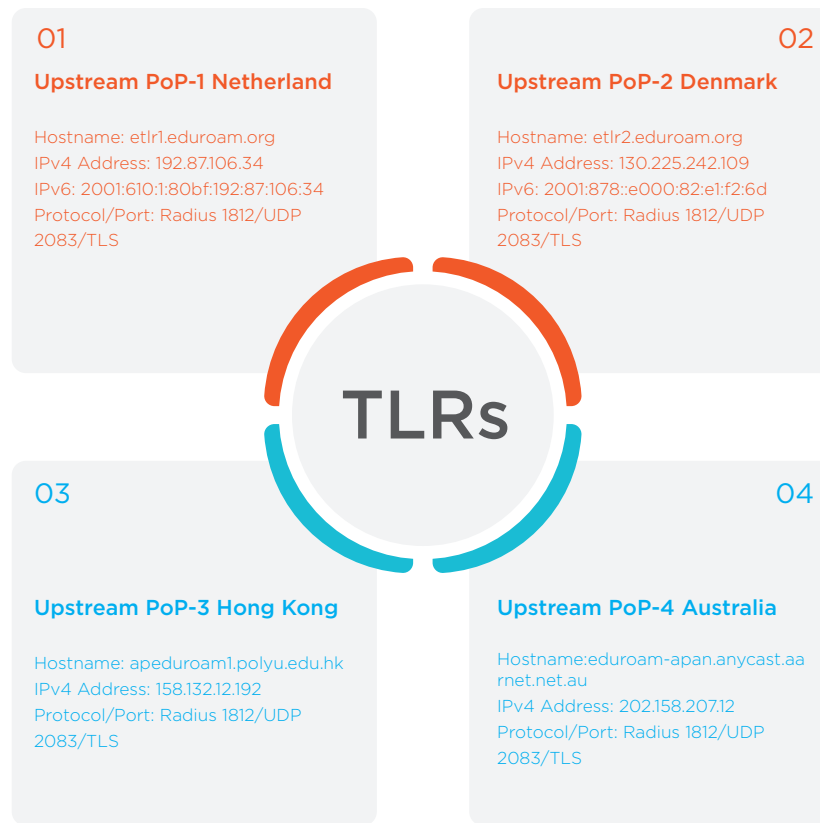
01

Upstream PoP-1 Netherland

Hostname: etlr1.eduroam.org
IPv4 Address: 192.87.106.34
IPv6: 2001:610:1:80bf:192:87:106:34
Protocol/Port: Radius 1812/UDP 2083/TLS

02

Upstream PoP-2 Denmark

Hostname: etlr2.eduroam.org
IPv4 Address: 130.225.242.109
IPv6: 2001:878::e000:82:e1:f2:6d
Protocol/Port: Radius 1812/UDP 2083/TLS

TLRs

03

Upstream PoP-3 Hong Kong

Hostname: apeduroam1.polyu.edu.hk
IPv4 Address: 158.132.12.192
Protocol/Port: Radius 1812/UDP 2083/TLS

04

Upstream PoP-4 Australia

Hostname:eduroam-apan.anycast.aarnet.net.au
IPv4 Address: 202.158.207.12
Protocol/Port: Radius 1812/UDP 2083/TLS